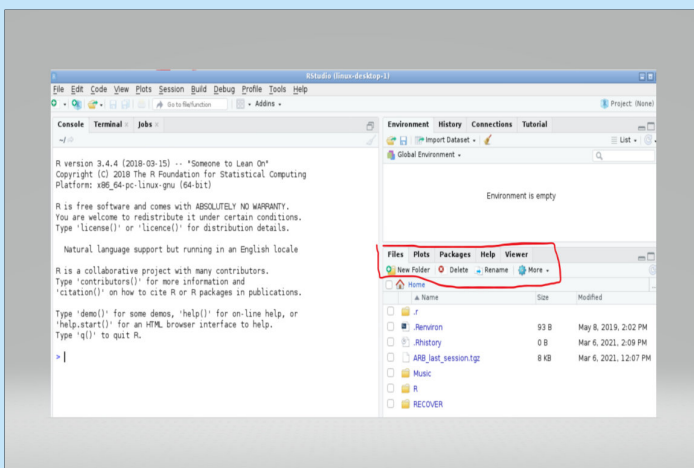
RStudio (linux-desktop-1)

File Edit Code View Plots Session Build Debug Profile Tools Help

Go to file/function | Addins

Project: (None)

Console Terminal Jobs

~/

R version 3.4.4 (2018-03-15) -- "Someone to Lean On"
Copyright (C) 2018 The R Foundation for Statistical Computing
Platform: x86_64-pc-linux-gnu (64-bit)

R is free software and comes with ABSOLUTELY NO WARRANTY.
You are welcome to redistribute it under certain conditions.
Type 'license()' or 'licence()' for distribution details.

Natural language support but running in an English locale

R is a collaborative project with many contributors.
Type 'contributors()' for more information and
'citation()' on how to cite R or R packages in publications.

Type 'demo()' for some demos, 'help()' for on-line help, or
'help.start()' for an HTML browser interface to help.
Type 'q()' to quit R.

>

Environment History Connections Tutorial

Import Dataset

List

Global Environment

Environment is empty

Files Plots Packages Help Viewer

New Folder Delete Rename More

Home

| | Name | Size | Modified |
|---|---|---|---|
| | .. | | |
| | .r | | |
| | .Renviron | 93 B | May 8, 2019, 2:02 PM |
| | .Rhistory | 0 B | Mar 6, 2021, 2:09 PM |
| | ARB_last_session.tgz | 8 KB | Mar 6, 2021, 12:07 PM |
| | Music | | |
| | R | | |
| | RECOVER | | |